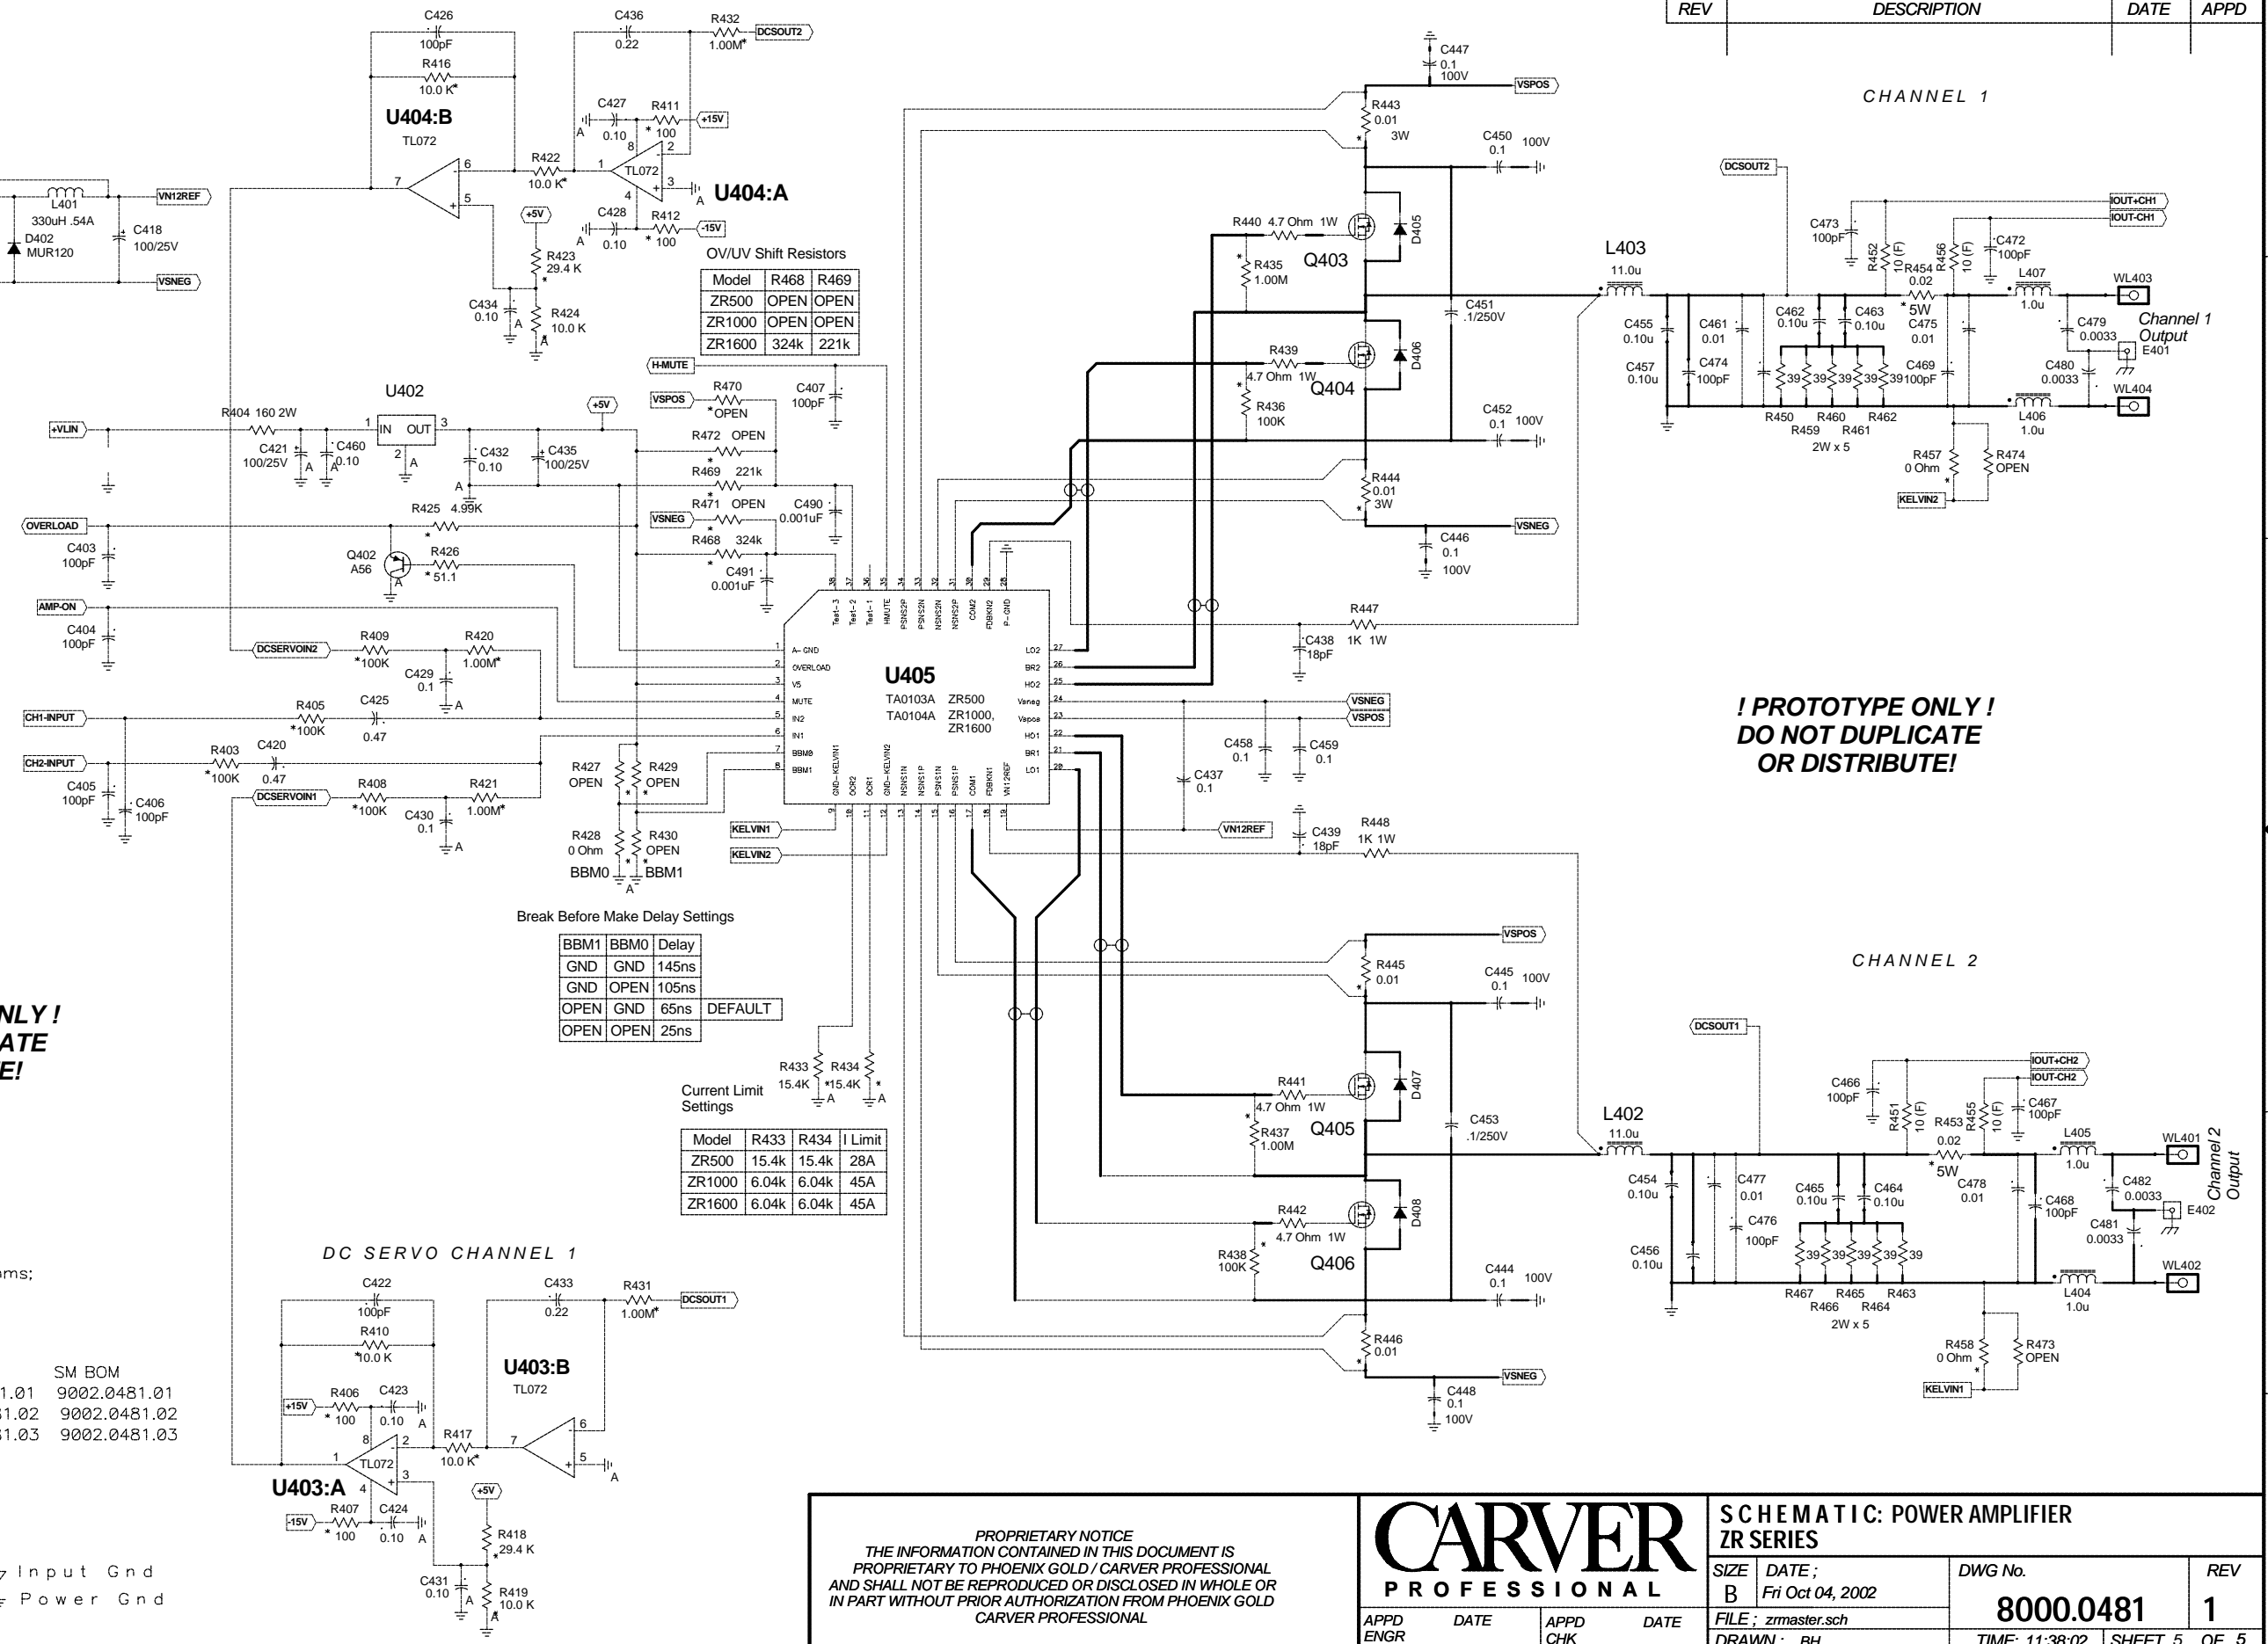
| REV | DESCRIPTION | DATE | APPD |
|---|---|---|---|

C426
100pF
R416
10.0 K*
U404:B
TL072
C436
0.22
R432
1.00M*
DCSOUT2
C427
0.10
R411
* 100
+15V
R422
10.0 K*
TL072
U404:A
C428
0.10
R412
* 100
-15V
+5V
R423
29.4 K
C434
0.10
R424
10.0 K
L401
330uH .54A
D402
MUR120
C418
100/25V
VN12REF
VSNEG

OV/UV Shift Resistors

| Model | R468 | R469 |
|---|---|---|
| ZR500 | OPEN | OPEN |
| ZR1000 | OPEN | OPEN |
| ZR1600 | 324k | 221k |

H-MUTE
U402
R404 160 2W
+VLIN
IN OUT
C421
100/25V
C460
0.10
C432
0.10
C435
100/25V
+5V
VSPOS
R470
*OPEN
C407
100pF
R472 OPEN
R469 221k
R471 OPEN
C490
0.001uF
VSNEG
R468 324k
C491
0.001uF
R425 4.99K
OVERLOAD
C403
100pF
Q402
A56
R426
* 51.1
AMP-ON
C404
100pF
DCSERVOIN2
R409
*100K
C429
0.1
R420
1.00M*
CH1-INPUT
R405
*100K
C425
0.47
CH2-INPUT
R403
*100K
C420
0.47
C405
100pF
C406
100pF
DCSERVOIN1
R408
*100K
C430
0.1
R421
1.00M*
R427
OPEN
R429
OPEN
R428
0 Ohm
R430
OPEN
BBM0
BBM1

U405
TA0103A ZR500
TA0104A ZR1000, ZR1600
Test-3 Test-2 Test-1 HMUTE PSNS2P PSNS2N NSNS2N NSNS2P COM2 FDBKN2 P-GND
A-GND OVERLOAD V5 MUTE IN2 IN1 BBM0 BBM1
LO2 BR2 HO2 Vsneg Vspos HO1 BR1 LO1
GND-KELVIN1 OCR2 OCR1 GND-KELVIN2 NSNS1N NSNS1P PSNS1N PSNS1P COM1 FDBKN1 VN12REF
KELVIN1
KELVIN2

Break Before Make Delay Settings

| BBM1 | BBM0 | Delay | |
|---|---|---|---|
| GND | GND | 145ns | |
| GND | OPEN | 105ns | |
| OPEN | GND | 65ns | DEFAULT |
| OPEN | OPEN | 25ns | |

R433
15.4K
R434
*15.4K
Current Limit Settings

| Model | R433 | R434 | I Limit |
|---|---|---|---|
| ZR500 | 15.4k | 15.4k | 28A |
| ZR1000 | 6.04k | 6.04k | 45A |
| ZR1600 | 6.04k | 6.04k | 45A |

DC SERVO CHANNEL 1
C422
100pF
R410
*10.0 K
C433
0.22
R431
1.00M*
DCSOUT1
U403:B
TL072
+15V
R406
* 100
C423
0.10
R417
10.0 K*
TL072
U403:A
-15V
R407
* 100
C424
0.10
+5V
R418
29.4 K
C431
0.10
R419
10.0 K

NLY !
ATE
E!
ms;
SM BOM
1.01 9002.0481.01
1.02 9002.0481.02
1.03 9002.0481.03
Input Gnd
Power Gnd

C447
0.1
100V
VSPOS
R443
0.01
3W
C450
0.1
100V
R440 4.7 Ohm 1W
D405
R435
1.00M
Q403
C451
.1/250V
R439
4.7 Ohm 1W
Q404
D406
R436
100K
C452
0.1
100V
R444
0.01
3W
VSNEG
C446
0.1
100V
R447
1K 1W
C438
18pF
VSNEG
VSPOS
C458
0.1
C459
0.1
C437
0.1
VN12REF
C439
18pF
R448
1K 1W

CHANNEL 1
DCSOUT2
IOUT+CH1
IOUT-CH1
C473
100pF
R452
10 (F)
R454
0.02
R456
10 (F)
C472
100pF
L403
11.0u
L407
1.0u
WL403
*5W
C455
0.10u
C461
0.01
C462
0.10u
C463
0.10u
C475
0.01
C479
0.0033
Channel 1 Output
E401
C457
0.10u
C474
100pF
39 39 39 39 39
C469
100pF
C480
0.0033
WL404
R450 R460 R462
R459 R461
2W x 5
L406
1.0u
R457
0 Ohm
R474
OPEN
KELVIN2

! PROTOTYPE ONLY !
DO NOT DUPLICATE
OR DISTRIBUTE!

VSPOS
R445
0.01
C445
0.1
100V
CHANNEL 2
DCSOUT1
IOUT+CH2
IOUT-CH2
C466
100pF
R451
10 (F)
R453
0.02
R455
10 (F)
C467
100pF
D407
R441
4.7 Ohm 1W
R437
1.00M
Q405
C453
.1/250V
L402
11.0u
L405
1.0u
WL401
Channel 2 Output
*5W
C454
0.10u
C477
0.01
C465
0.10u
C464
0.10u
C478
0.01
C482
0.0033
C476
100pF
C468
100pF
E402
R442
4.7 Ohm 1W
D408
R438
100K
Q406
C456
0.10u
39 39 39 39 39
C481
0.0033
C444
0.1
100V
WL402
R467 R465 R463
R466 R464
2W x 5
L404
1.0u
R446
0.01
VSNEG
C448
0.1
100V
R458
0 Ohm
R473
OPEN
KELVIN1

PROPRIETARY NOTICE
THE INFORMATION CONTAINED IN THIS DOCUMENT IS PROPRIETARY TO PHOENIX GOLD / CARVER PROFESSIONAL AND SHALL NOT BE REPRODUCED OR DISCLOSED IN WHOLE OR IN PART WITHOUT PRIOR AUTHORIZATION FROM PHOENIX GOLD CARVER PROFESSIONAL

CARVER
PROFESSIONAL
APPD ENGR DATE APPD CHK DATE
SCHEMATIC: POWER AMPLIFIER
ZR SERIES
SIZE B
DATE ; Fri Oct 04, 2002
DWG No. 8000.0481
REV 1
FILE ; zrmaster.sch
DRAWN ; BH
TIME: 11:38:02
SHEET 5 OF 5